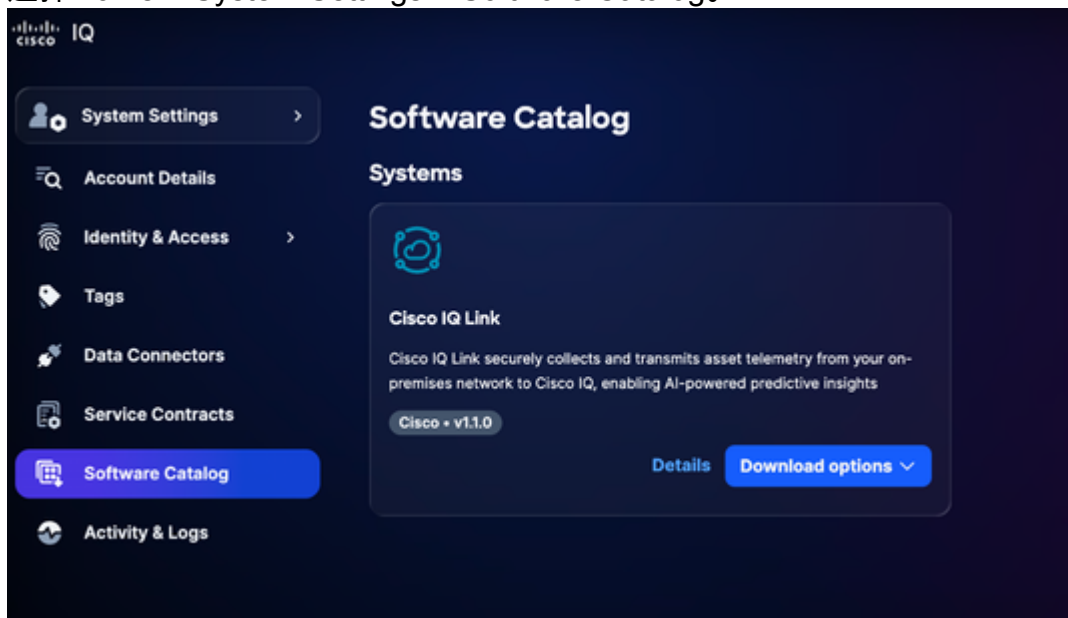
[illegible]

cisco IQ

System Settings >

Account Details

Identity & Access >

Tags

Data Connectors

Service Contracts

Software Catalog

Activity & Logs

Software Catalog

Systems

Cisco IQ Link

Cisco IQ Link securely collects and transmits asset telemetry from your on-premises network to Cisco IQ, enabling AI-powered predictive insights

Cisco • v1.1.0

Details

Download options